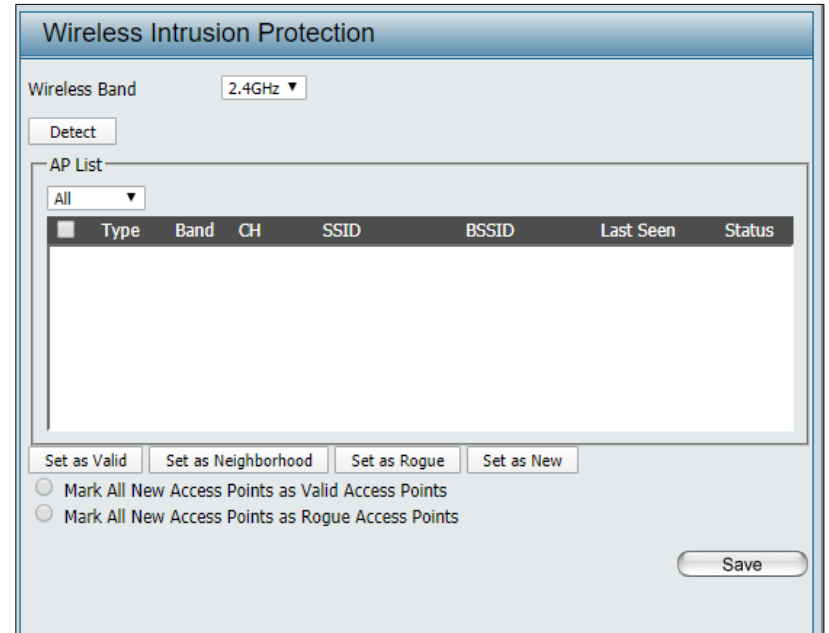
Wireless Intrusion Protection

Wireless Band 2.4GHz ▼

Detect

AP List

All ▼

| | Type | Band | CH | SSID | BSSID | Last Seen | Status |
|---|---|---|---|---|---|---|---|

Set as Valid | Set as Neighborhood | Set as Rogue | Set as New

Mark All New Access Points as Valid Access Points

Mark All New Access Points as Rogue Access Points

Save